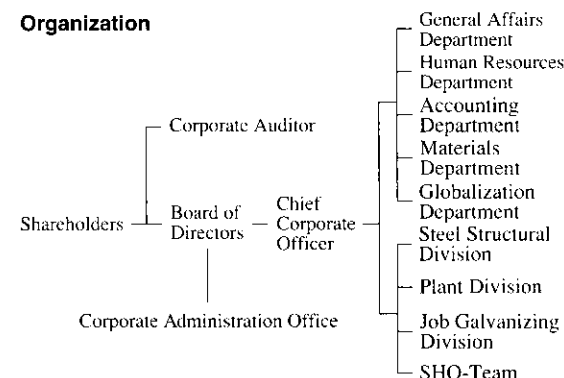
Organization

Shareholders

Corporate Auditor

Board of Directors

Corporate Administration Office

Chief Corporate Officer

General Affairs Department

Human Resources Department

Accounting Department

Materials Department

Globalization Department

Steel Structural Division

Plant Division

Job Galvanizing Division

SHO-Team